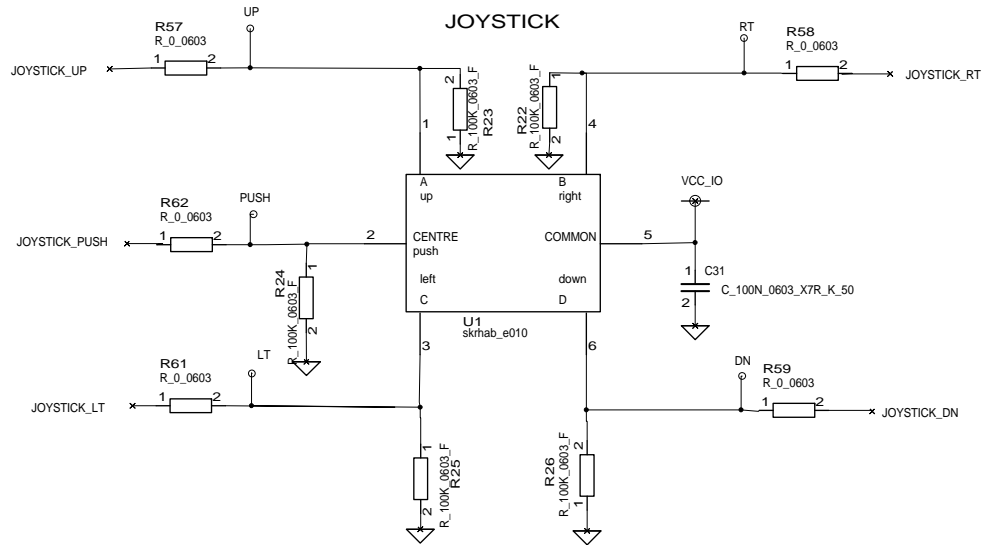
JOYSTICK

R57
R_0_0603
UP
JOYSTICK_UP
1
2
2
R_100K_0603_F
R23
1
1

R22
R_100K_0603_F
1
2
RT
R58
R_0_0603
1
2
JOYSTICK_RT
4

A
up
B
right
VCC_IO

R62
R_0_0603
PUSH
JOYSTICK_PUSH
1
2
2
CENTRE
push
COMMON
5

1
R24
R_100K_0603_F
2
left
C
down
D
1
C31
C_100N_0603_X7R_K_50
2

U1
skrhab_e010

R61
R_0_0603
LT
JOYSTICK_LT
1
2
3
6
DN
R59
R_0_0603
1
2
JOYSTICK_DN

1
R_100K_0603_F
R25
2

R26
R_100K_0603_F
2
1